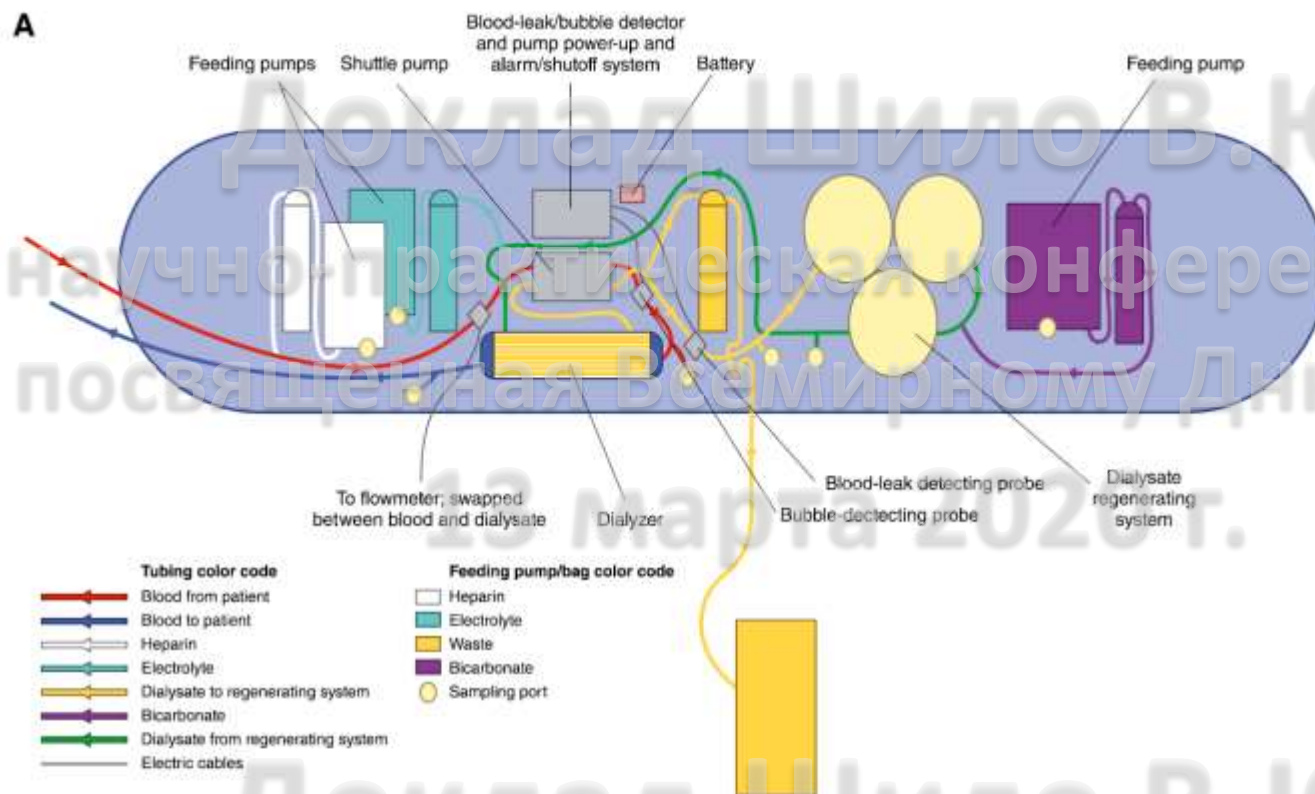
A

Feeding pumps

Shuttle pump

Blood-leak/bubble detector and pump power-up and alarm/shutoff system

Battery

Feeding pump

Доклад Шило В.К

научно-практическая конфере

посвященная Всемирному Дн

13 марта 2020 г.

To flowmeter; swapped between blood and dialysate

Dialyzer

Blood-leak detecting probe

Bubble-dectecting probe

Dialysate regenerating system

Tubing color code

Blood from patient

Blood to patient

Heparin

Electrolyte

Dialysate to regenerating system

Bicarbonate

Dialysate from regenerating system

Electric cables

Feeding pump/bag color code

Heparin

Electrolyte

Waste

Bicarbonate

Sampling port

Доклад Шило В.К